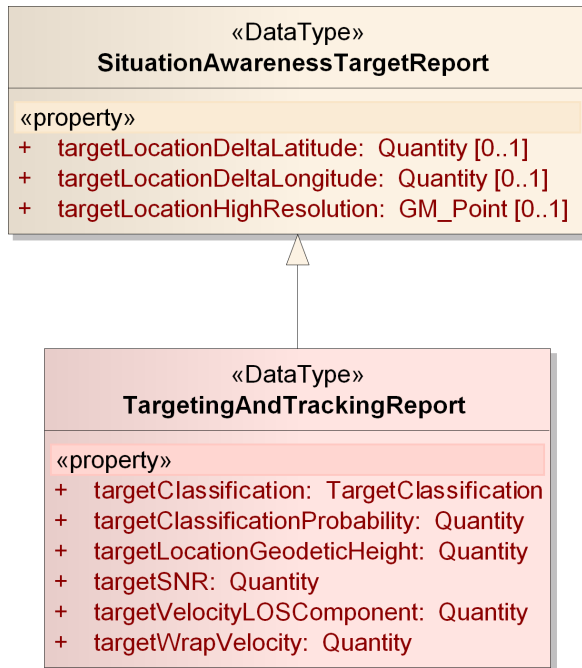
«DataType»
SituationAwarenessTargetReport

«property»
+ targetLocationDeltaLatitude: Quantity [0..1]
+ targetLocationDeltaLongitude: Quantity [0..1]
+ targetLocationHighResolution: GM_Point [0..1]

«DataType»
TargetingAndTrackingReport

«property»
+ targetClassification: TargetClassification
+ targetClassificationProbability: Quantity
+ targetLocationGeodeticHeight: Quantity
+ targetSNR: Quantity
+ targetVelocityLOSComponent: Quantity
+ targetWrapVelocity: Quantity